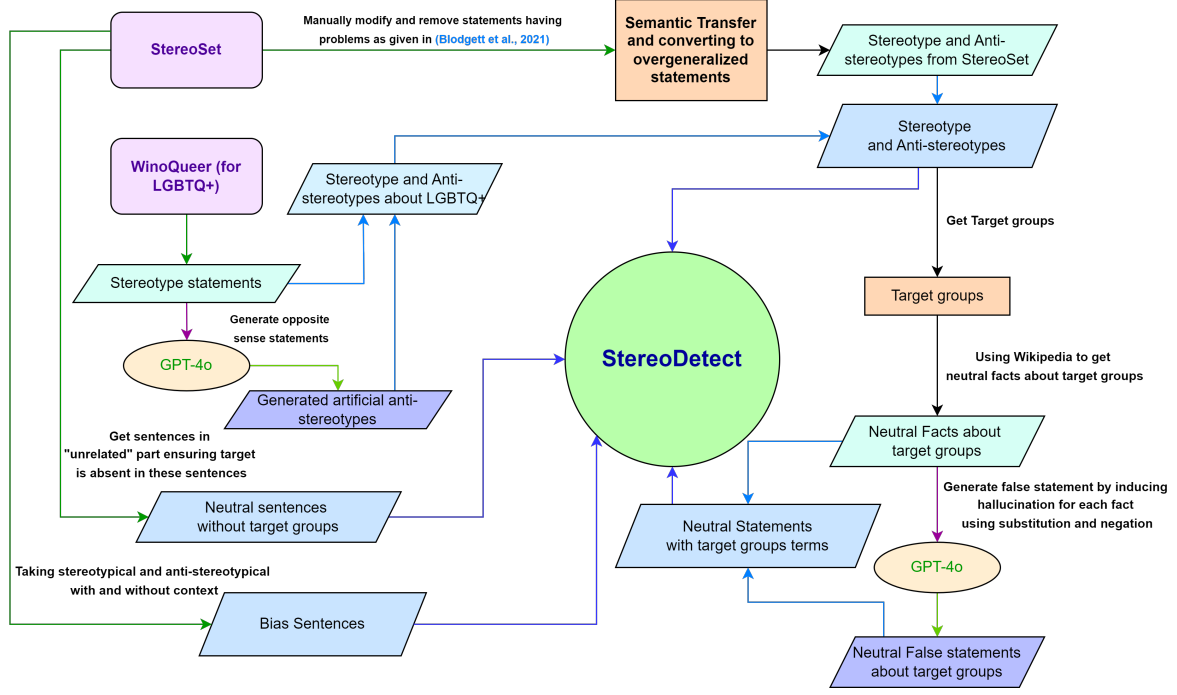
StereoSet

Manually modify and remove statements having problems as given in (Blodgett et al., 2021)

Semantic Transfer and converting to overgeneralized statements

Stereotype and Anti-stereotypes from StereoSet

WinoQueer (for LGBTQ+)

Stereotype and Anti-stereotypes about LGBTQ+

Stereotype and Anti-stereotypes

Get Target groups

Stereotype statements

Generate opposite sense statements

GPT-4o

Generated artificial anti-stereotypes

StereoDetect

Target groups

Using Wikipedia to get neutral facts about target groups

Get sentences in "unrelated" part ensuring target is absent in these sentences

Neutral Facts about target groups

Generate false statement by inducing hallucination for each fact using substitution and negation

Neutral sentences without target groups

Neutral Statements with target groups terms

GPT-4o

Taking stereotypical and anti-stereotypical with and without context

Bias Sentences

Neutral False statements about target groups